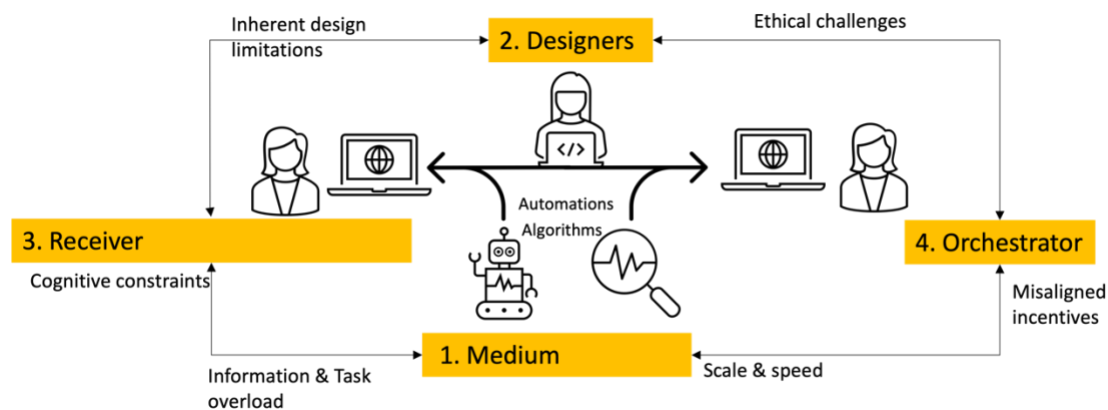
Inherent design limitations

2. Designers

Ethical challenges

Automations

Algorithms

3. Receiver

4. Orchestrator

Cognitive constraints

Misaligned incentives

1. Medium

Information & Task overload

Scale & speed